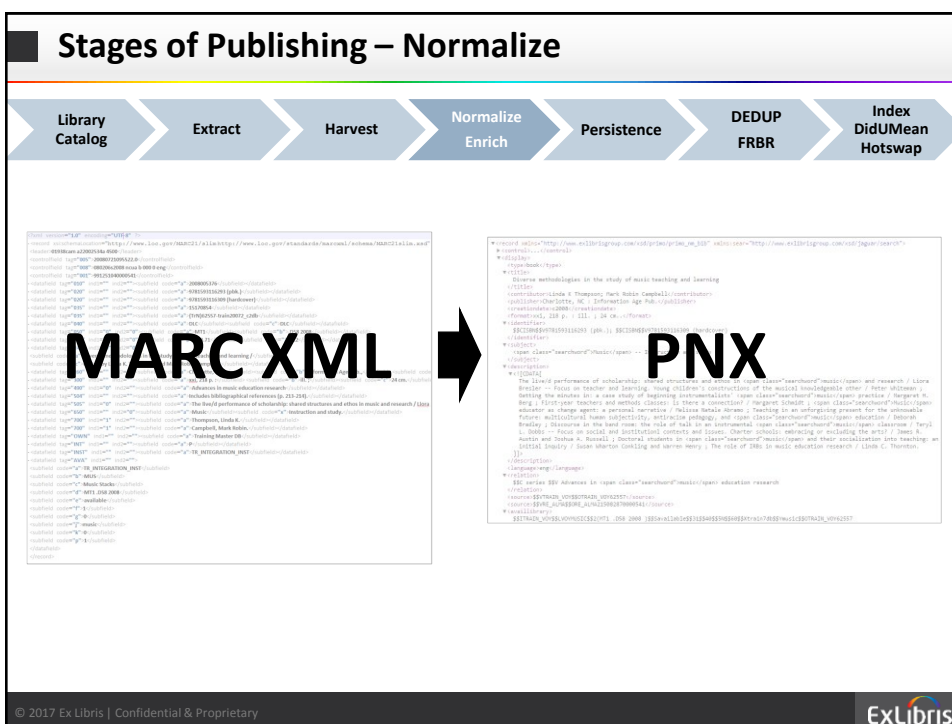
Stages of Publishing – Normalize

Library Catalog

Extract

Harvest

Normalize Enrich

Persistence

DEDUP FRBR

Index DidUMean Hotswap

MARC XML

PNX

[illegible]

© 2017 Ex Libris | Confidential & Proprietary

ExLibris